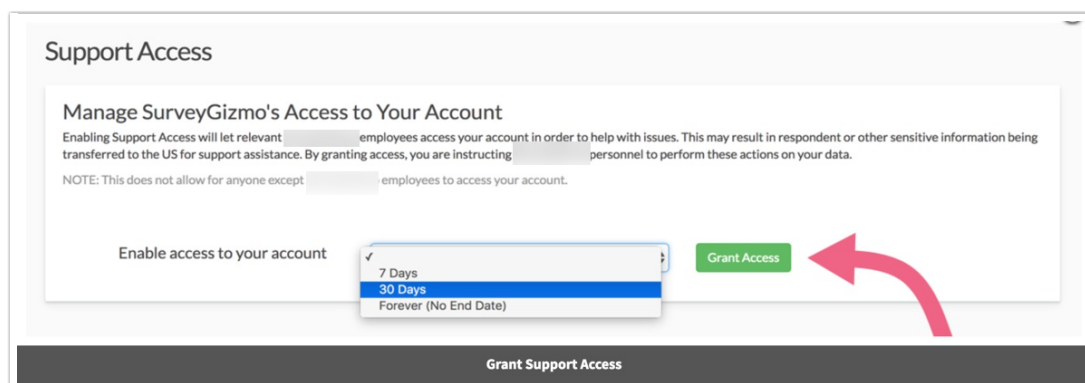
Support Access

Manage SurveyGizmo's Access to Your Account

Enabling Support Access will let relevant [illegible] employees access your account in order to help with issues. This may result in respondent or other sensitive information being transferred to the US for support assistance. By granting access, you are instructing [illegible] personnel to perform these actions on your data.

NOTE: This does not allow for anyone except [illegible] employees to access your account.

Enable access to your account

✓
7 Days
30 Days
Forever (No End Date)

Grant Access

Grant Support Access